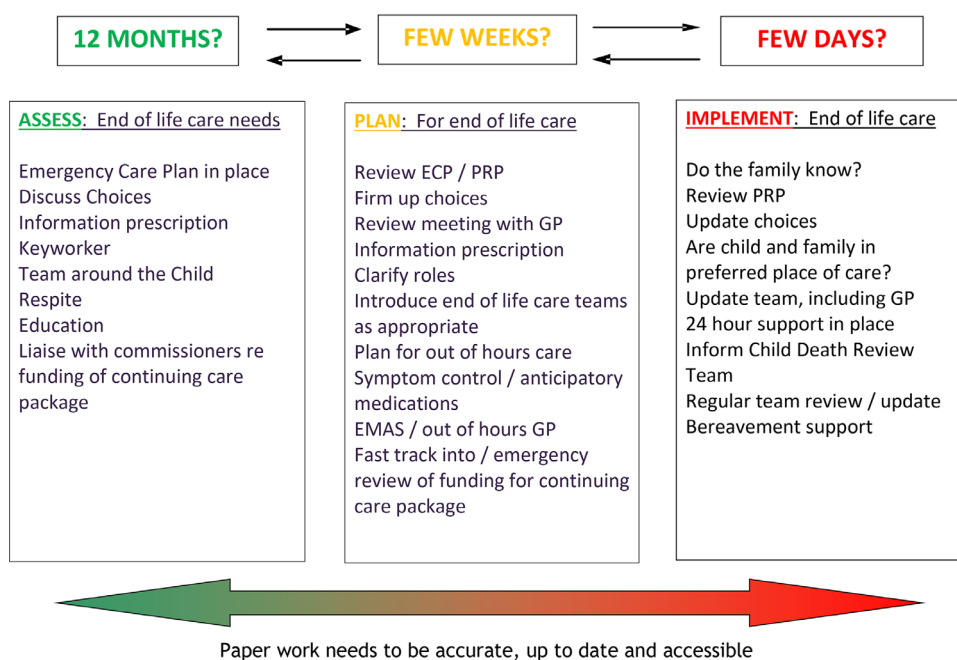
12 MONTHS?

FEW WEEKS?

FEW DAYS?

ASSESS: End of life care needs

Emergency Care Plan in place
Discuss Choices
Information prescription
Keyworker
Team around the Child
Respite
Education
Liaise with commissioners re funding of continuing care package

PLAN: For end of life care

Review ECP / PRP
Firm up choices
Review meeting with GP
Information prescription
Clarify roles
Introduce end of life care teams as appropriate
Plan for out of hours care
Symptom control / anticipatory medications
EMAS / out of hours GP
Fast track into / emergency review of funding for continuing care package

IMPLEMENT: End of life care

Do the family know?
Review PRP
Update choices
Are child and family in preferred place of care?
Update team, including GP
24 hour support in place
Inform Child Death Review Team
Regular team review / update
Bereavement support

Paper work needs to be accurate, up to date and accessible